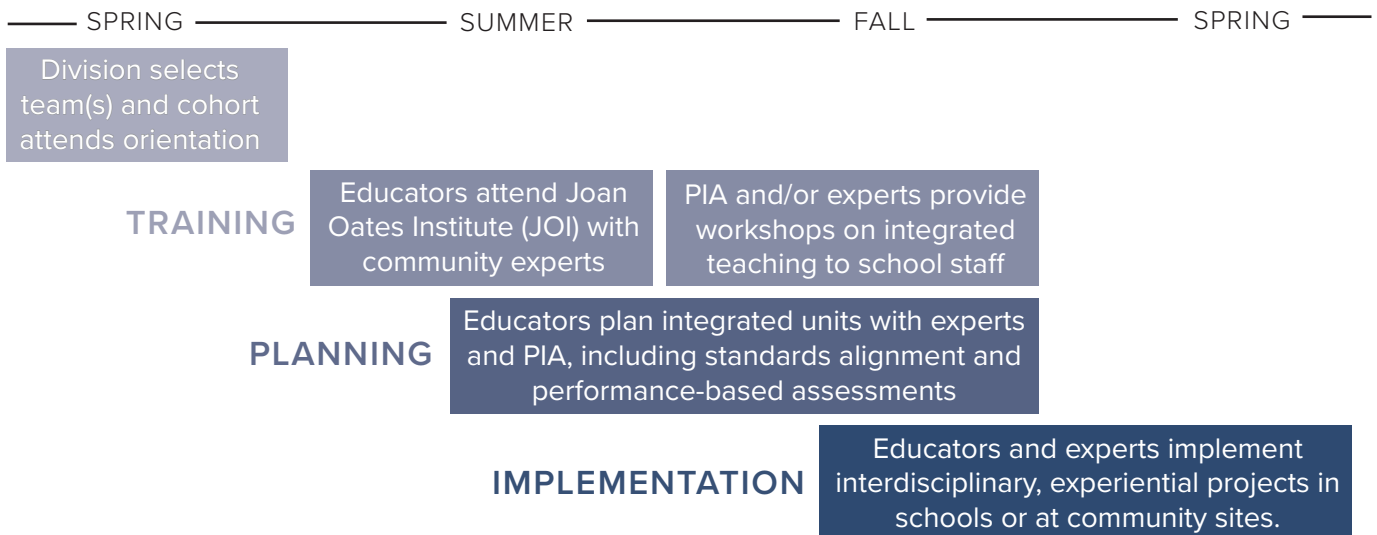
SPRING SUMMER FALL SPRING

Division selects team(s) and cohort attends orientation

TRAINING

Educators attend Joan Oates Institute (JOI) with community experts

PIA and/or experts provide workshops on integrated teaching to school staff

PLANNING

Educators plan integrated units with experts and PIA, including standards alignment and performance-based assessments

IMPLEMENTATION

Educators and experts implement interdisciplinary, experiential projects in schools or at community sites.